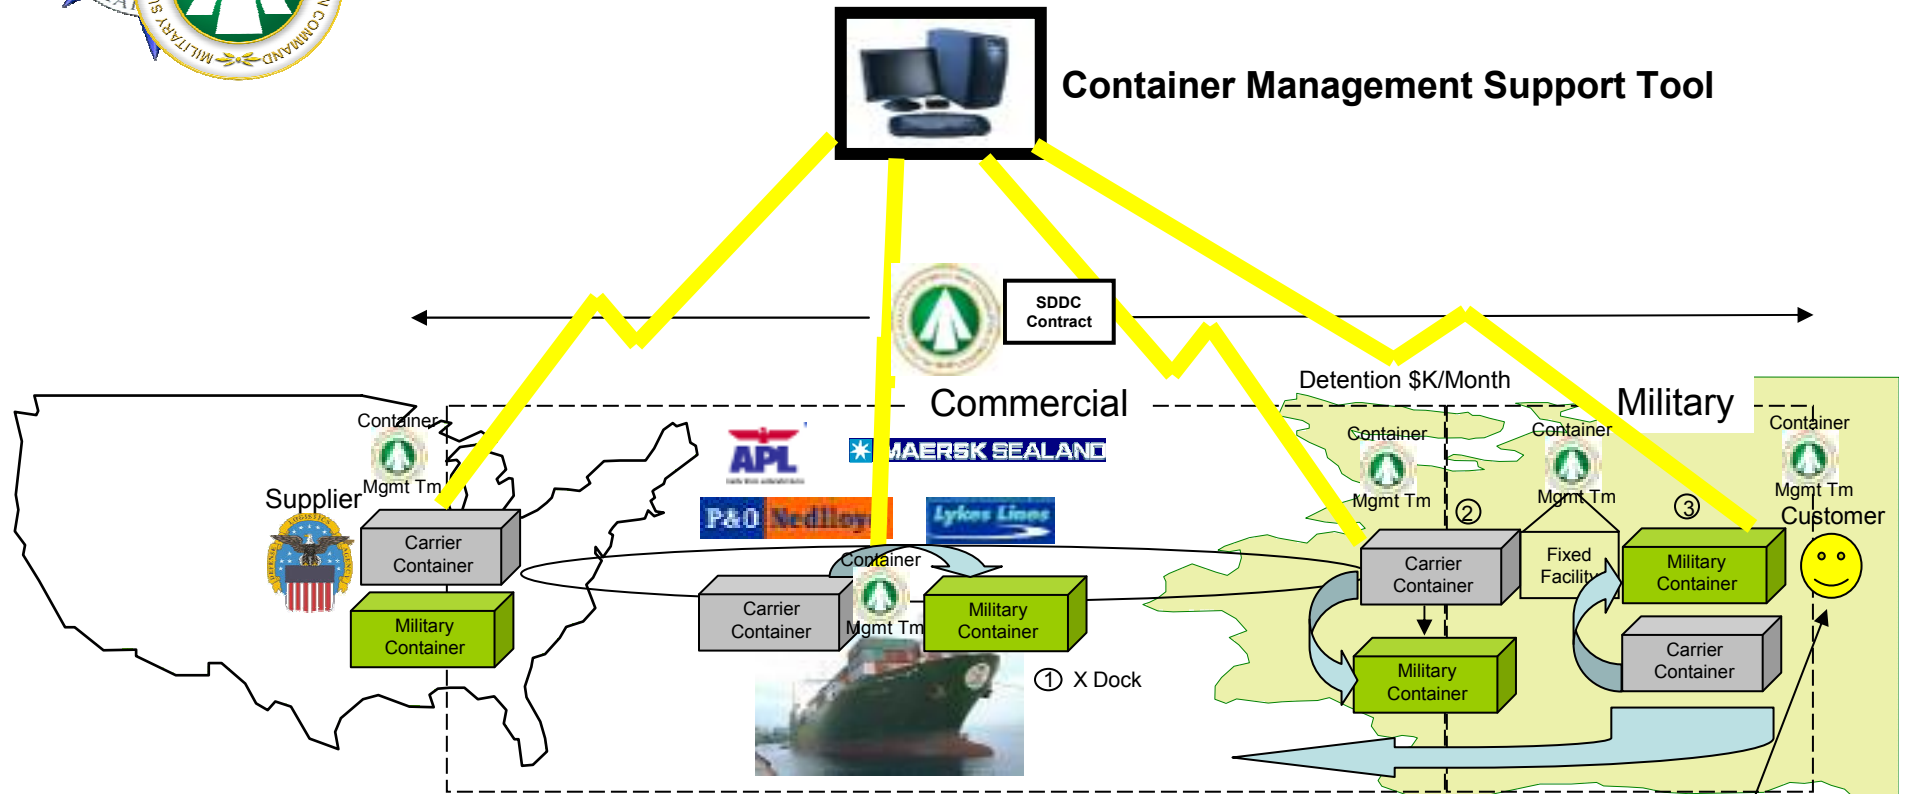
MILITARY S COMMAND

Container Management Support Tool

SDDC Contract

Commercial

Detention $K/Month

Military

APL

MAERSK SEALAND

P&O Nedlloyd

Lykes Lines

Container Mgmt Tm

Supplier

Carrier Container

Military Container

Container Mgmt Tm

Carrier Container

Military Container

① X Dock

Container Mgmt Tm

② Carrier Container

Military Container

Container Mgmt Tm

Fixed Facility

③ Military Container

Carrier Container

Container Mgmt Tm

Customer